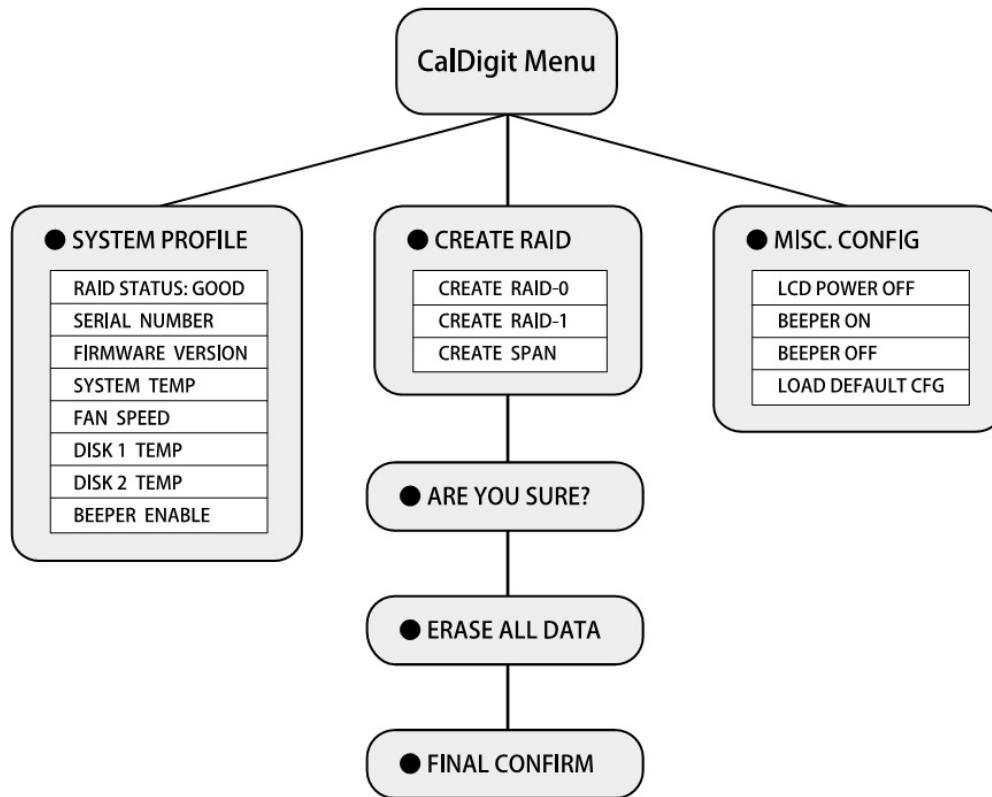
CalDigit Menu

● SYSTEM PROFILE

RAID STATUS: GOOD
SERIAL NUMBER
FIRMWARE VERSION
SYSTEM TEMP
FAN SPEED
DISK 1 TEMP
DISK 2 TEMP
BEEPER ENABLE

● CREATE RAID

CREATE RAID-0
CREATE RAID-1
CREATE SPAN

● ARE YOU SURE?

● ERASE ALL DATA

● FINAL CONFIRM

● MISC. CONFIG

LCD POWER OFF
BEEPER ON
BEEPER OFF
LOAD DEFAULT CFG